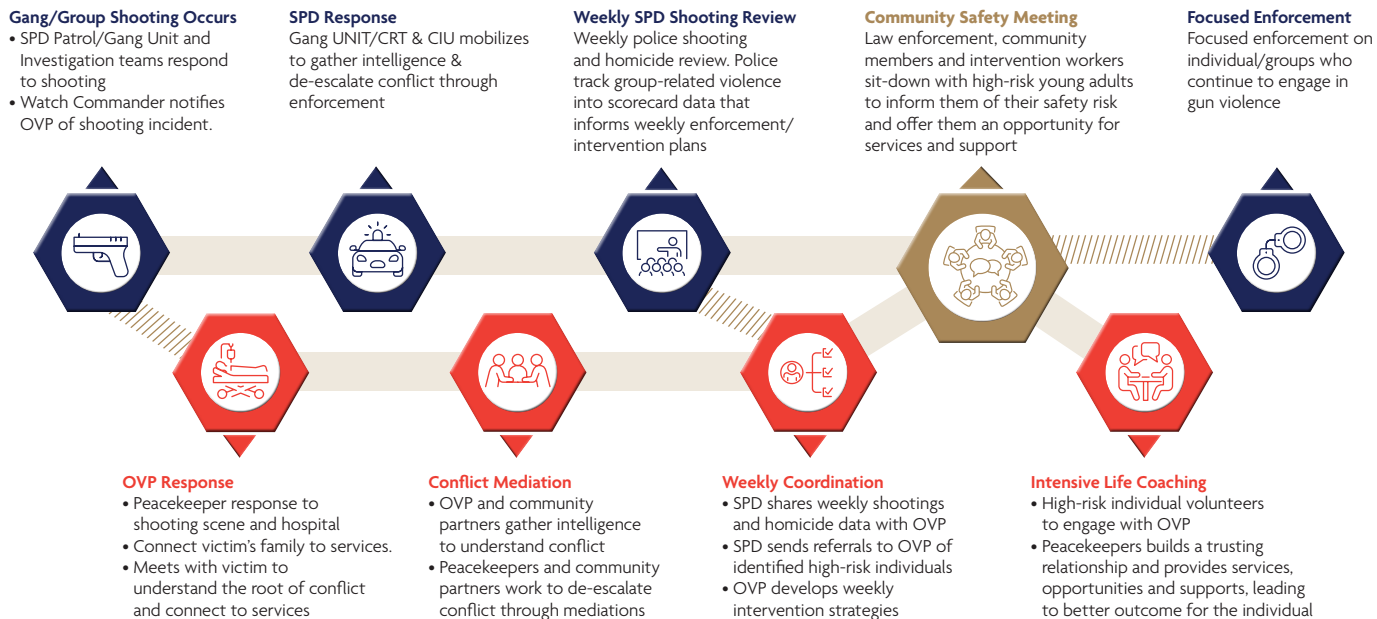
Gang/Group Shooting Occurs
• SPD Patrol/Gang Unit and Investigation teams respond to shooting
• Watch Commander notifies OVP of shooting incident.

SPD Response
Gang UNIT/CRT & CIU mobilizes to gather intelligence & de-escalate conflict through enforcement

Weekly SPD Shooting Review
Weekly police shooting and homicide review. Police track group-related violence into scorecard data that informs weekly enforcement/ intervention plans

Community Safety Meeting
Law enforcement, community members and intervention workers sit-down with high-risk young adults to inform them of their safety risk and offer them an opportunity for services and support

Focused Enforcement
Focused enforcement on individual/groups who continue to engage in gun violence

OVP Response
• Peacekeeper response to shooting scene and hospital
• Connect victim's family to services.
• Meets with victim to understand the root of conflict and connect to services

Conflict Mediation
• OVP and community partners gather intelligence to understand conflict
• Peacekeepers and community partners work to de-escalate conflict through mediations

Weekly Coordination
• SPD shares weekly shootings and homicide data with OVP
• SPD sends referrals to OVP of identified high-risk individuals
• OVP develops weekly intervention strategies

Intensive Life Coaching
• High-risk individual volunteers to engage with OVP
• Peacekeepers builds a trusting relationship and provides services, opportunities and supports, leading to better outcome for the individual